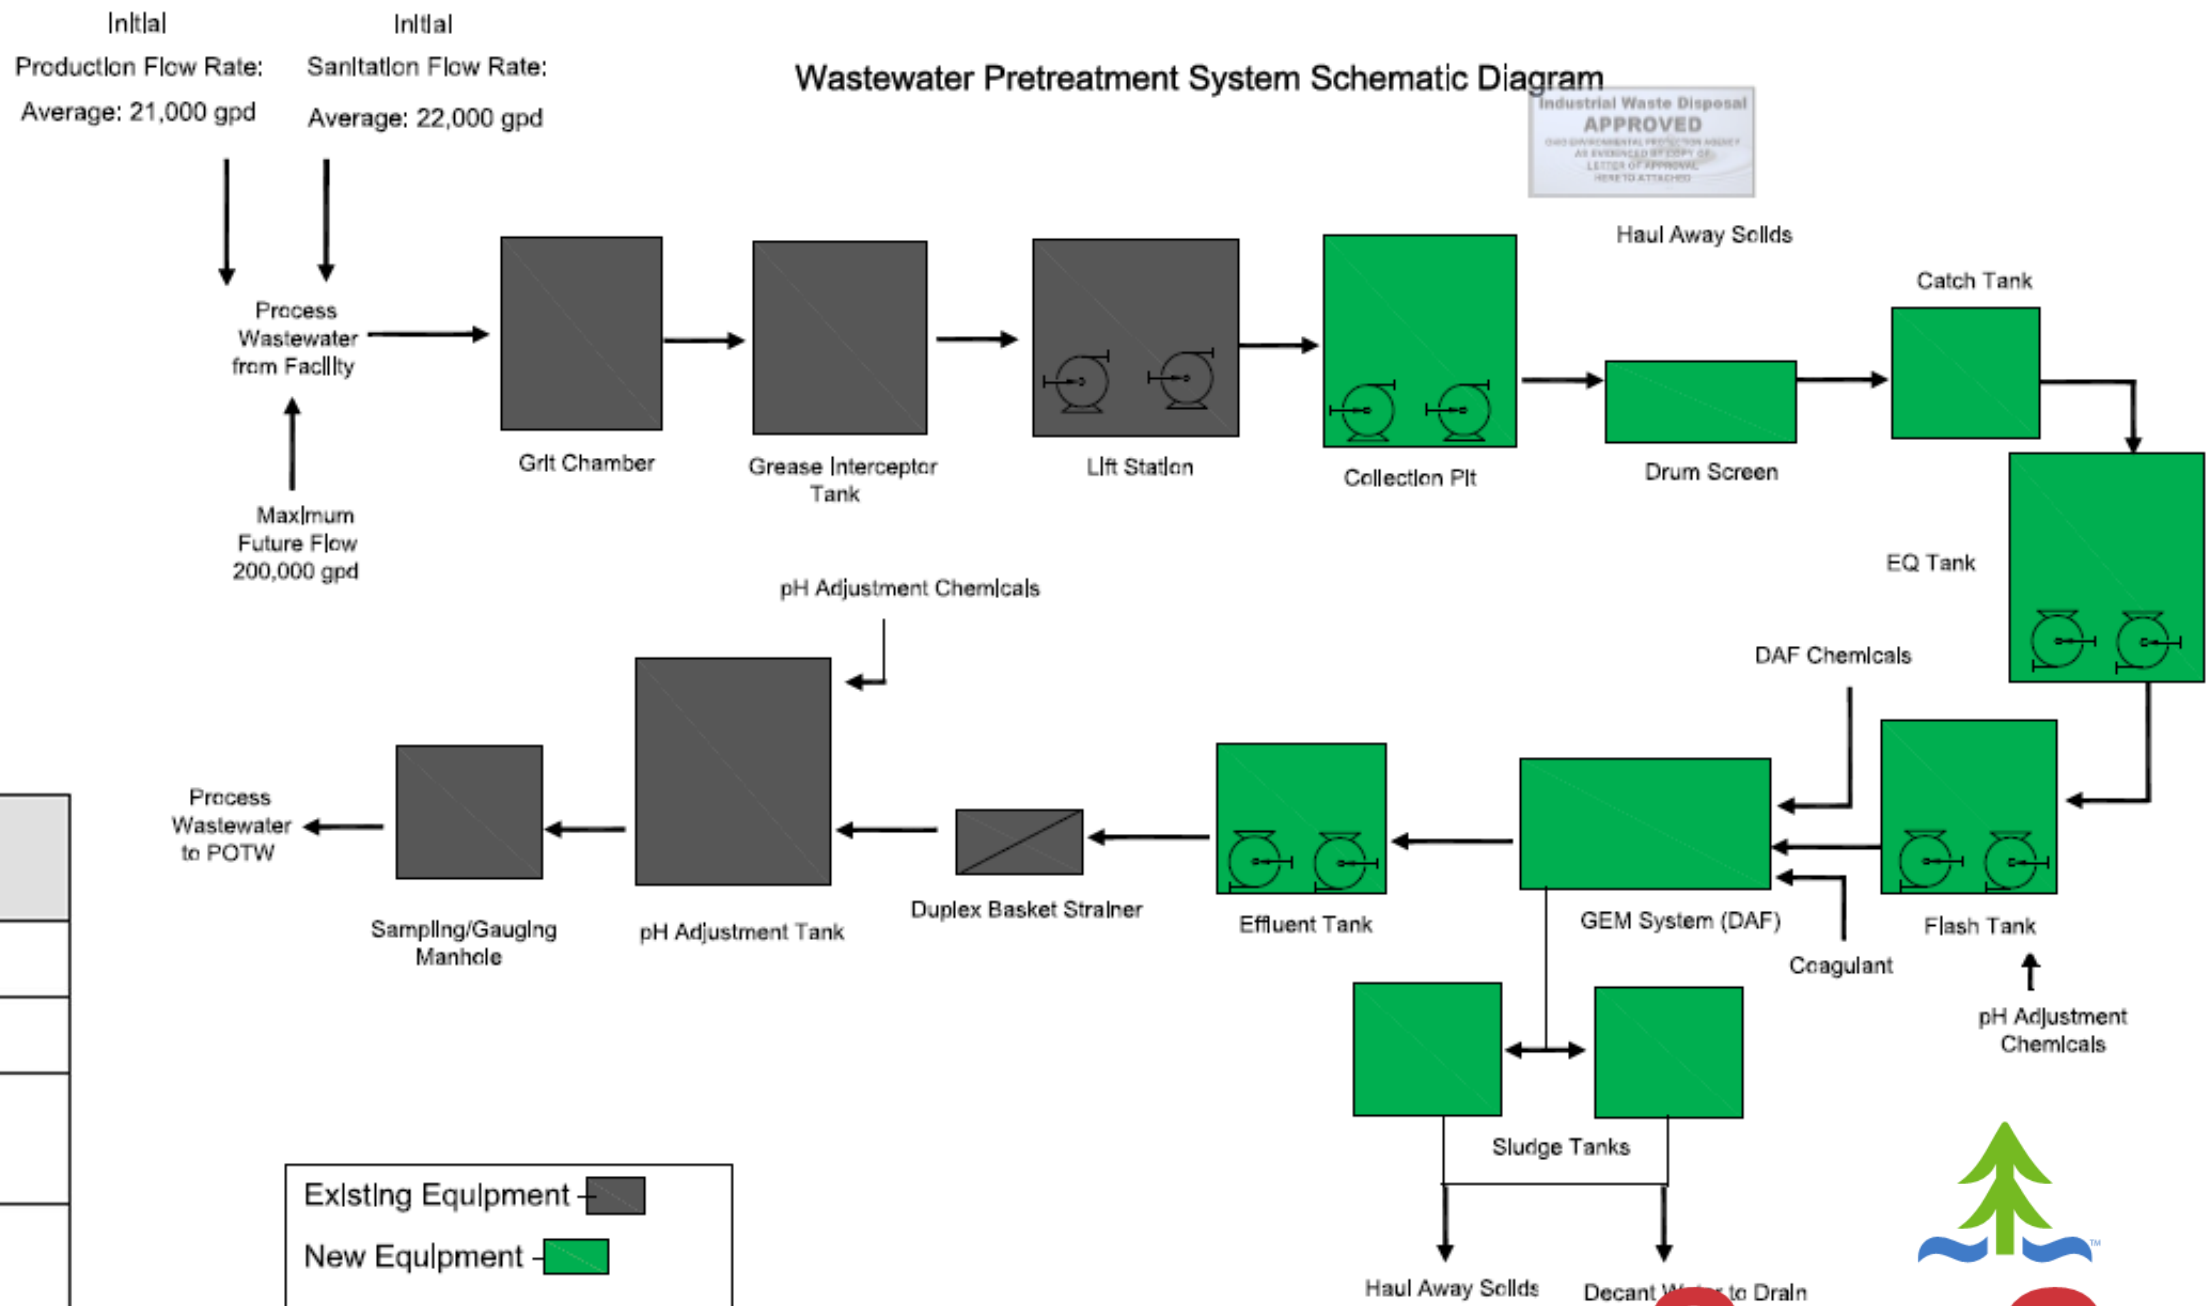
Initial
Production Flow Rate:
Average: 21,000 gpd

Initial
Sanitation Flow Rate:
Average: 22,000 gpd

Wastewater Pretreatment System Schematic Diagram

Industrial Waste Disposal
APPROVED
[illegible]

Process Wastewater from Facility

Maximum Future Flow 200,000 gpd

Grit Chamber

Grease Interceptor Tank

Lift Station

Collection Pit

Haul Away Solids

Drum Screen

Catch Tank

EQ Tank

DAF Chemicals

Flash Tank

pH Adjustment Chemicals

Coagulant

GEM System (DAF)

Effluent Tank

Duplex Basket Strainer

pH Adjustment Chemicals

pH Adjustment Tank

Sampling/Gauging Manhole

Process Wastewater to POTW

Sludge Tanks

Haul Away Solids

Decant W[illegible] to Drain

Existing Equipment

New Equipment